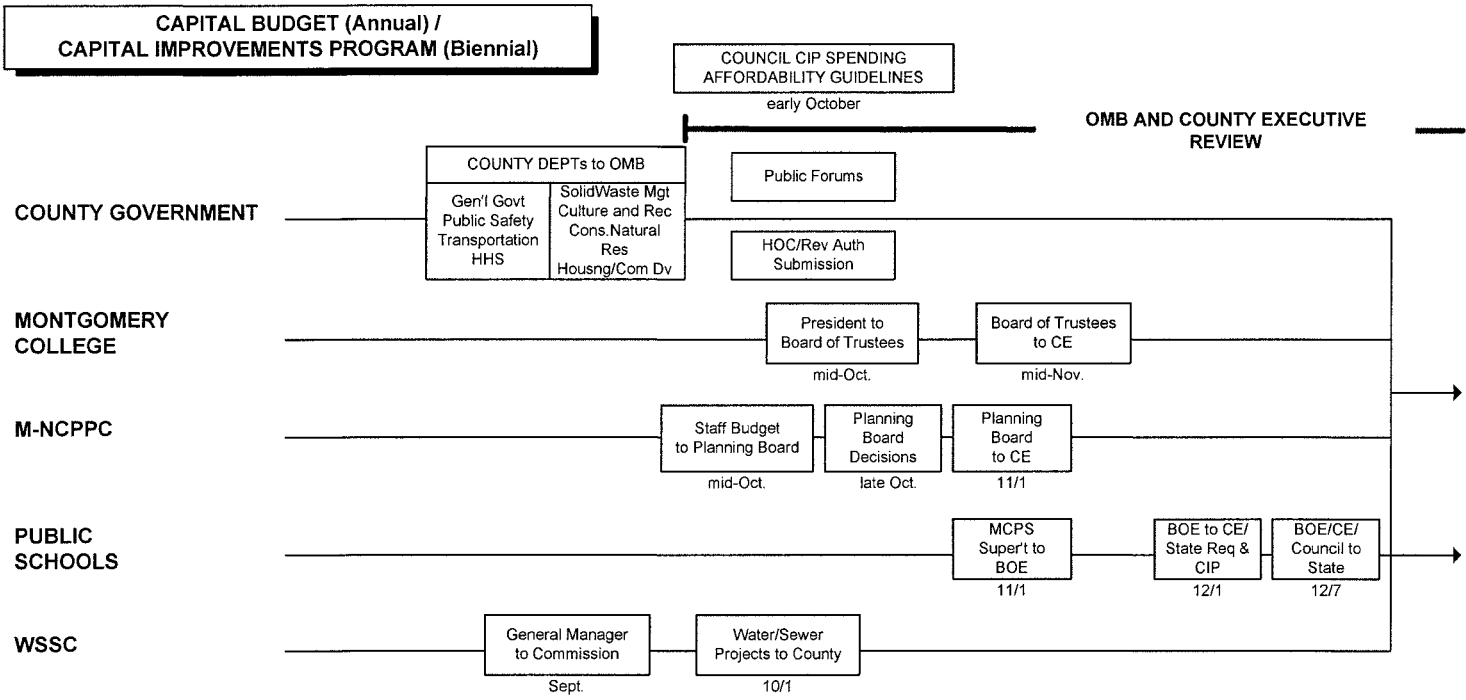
CAPITAL BUDGET (Annual) /
CAPITAL IMPROVEMENTS PROGRAM (Biennial)

COUNCIL CIP SPENDING AFFORDABILITY GUIDELINES
early October

OMB AND COUNTY EXECUTIVE REVIEW

COUNTY GOVERNMENT

COUNTY DEPTs to OMB

Gen'l Govt
Public Safety
Transportation
HHS

SolidWaste Mgt
Culture and Rec
Cons.Natural Res
Housng/Com Dv

Public Forums

HOC/Rev Auth Submission

MONTGOMERY COLLEGE

President to Board of Trustees
mid-Oct.

Board of Trustees to CE
mid-Nov.

M-NCPPC

Staff Budget to Planning Board
mid-Oct.

Planning Board Decisions
late Oct.

Planning Board to CE
11/1

PUBLIC SCHOOLS

MCPS Super't to BOE
11/1

BOE to CE/ State Req & CIP
12/1

BOE/CE/ Council to State
12/7

WSSC

General Manager to Commission
Sept.

Water/Sewer Projects to County
10/1